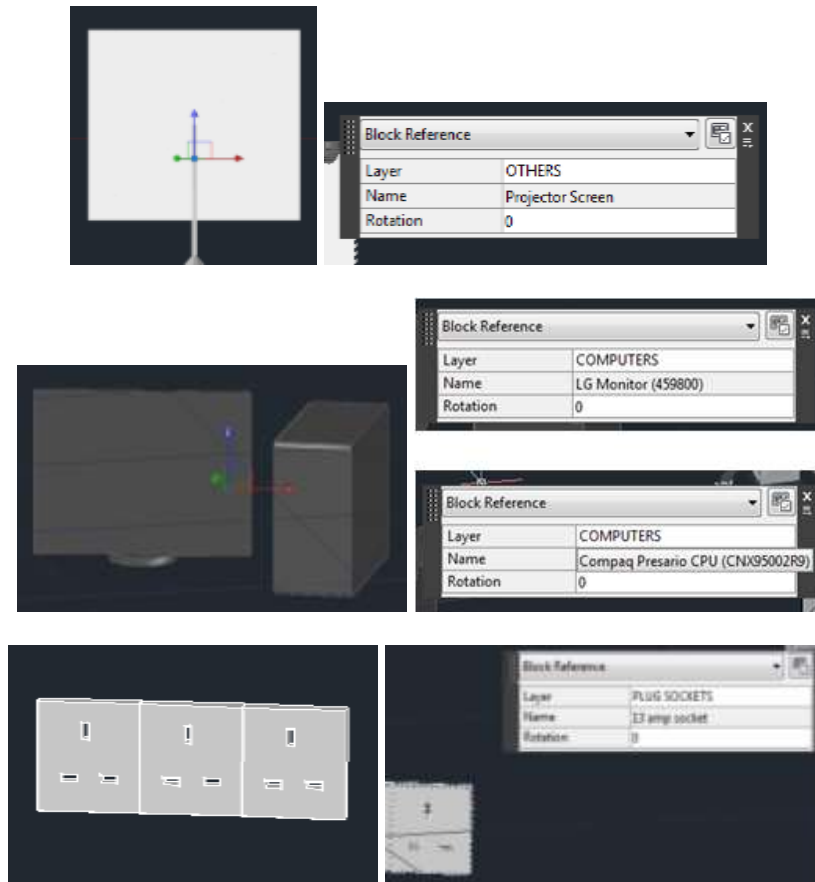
Block Reference

| Layer | OTHERS |
|---|---|
| Name | Projector Screen |
| Rotation | 0 |

Block Reference

| Layer | COMPUTERS |
|---|---|
| Name | LG Monitor (459800) |
| Rotation | 0 |

Block Reference

| Layer | COMPUTERS |
|---|---|
| Name | Compaq Presario CPU (CNX95002R9) |
| Rotation | 0 |

Block Reference

| Layer | PLUG SOCKETS |
|---|---|
| Name | 13 amp socket |
| Rotation | 0 |